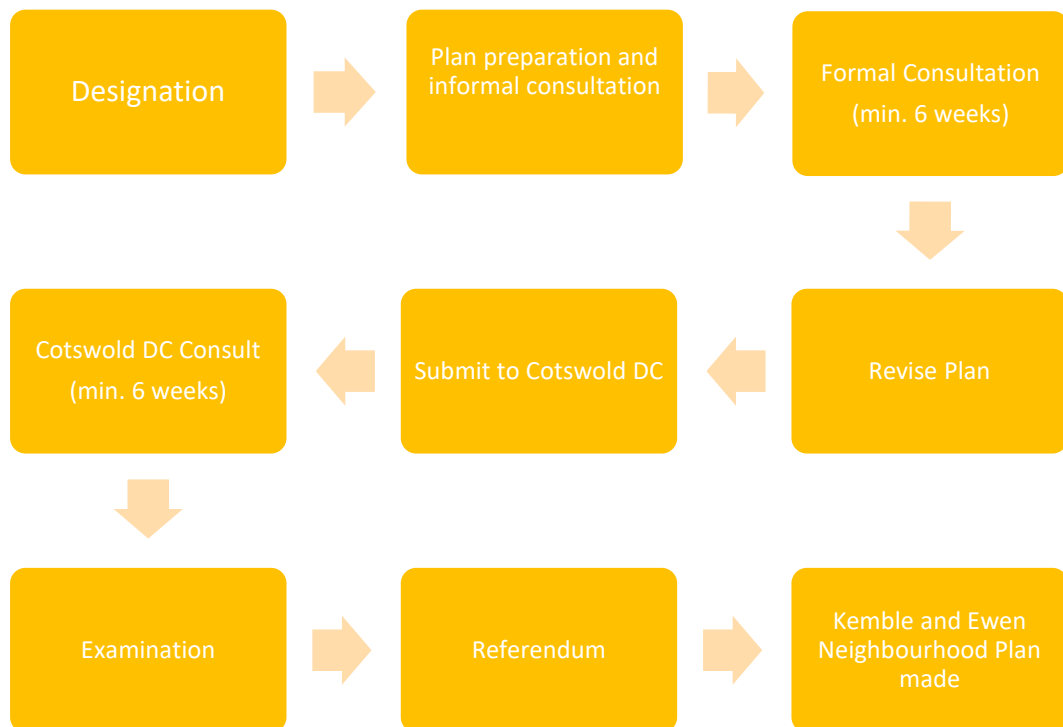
Designation

Plan preparation and informal consultation

Formal Consultation
(min. 6 weeks)

Revise Plan

Submit to Cotswold DC

Cotswold DC Consult
(min. 6 weeks)

Examination

Referendum

Kemble and Ewen Neighbourhood Plan made